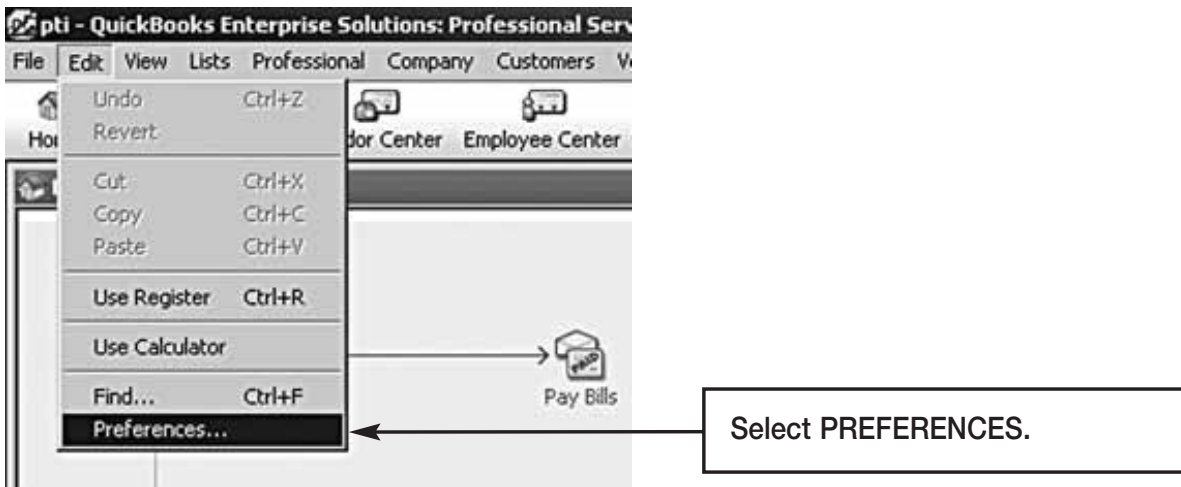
pti - QuickBooks Enterprise Solutions: Professional Serv

File Edit View Lists Professional Company Customers V

Undo Ctrl+Z
Revert
Cut Ctrl+X
Copy Ctrl+C
Paste Ctrl+V
Use Register Ctrl+R
Use Calculator
Find... Ctrl+F
Preferences...

Hor

dor Center Employee Center

Pay Bills

Select PREFERENCES.